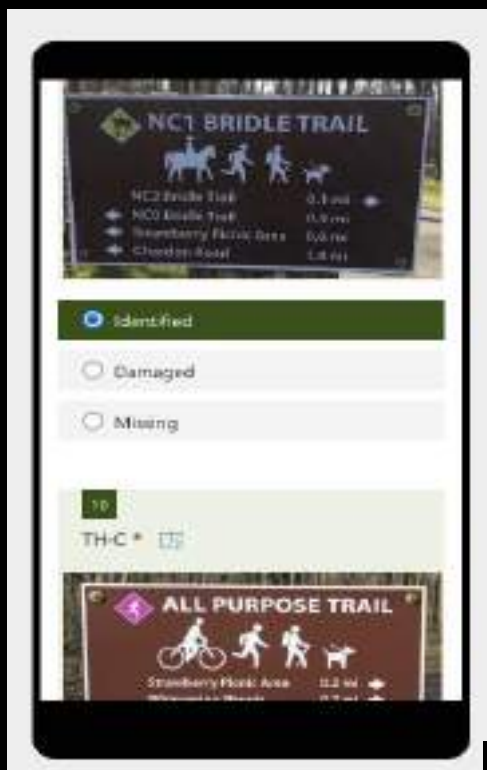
NC1 BRIDLE TRAIL

NC2 Bridle Trail 0.1 mi
NC0 Bridle Trail 0.9 mi
Strawberry Picnic Area 0.6 mi
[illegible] Road 1.8 mi

Identified

Damaged

Missing

10

TH-C *

ALL PURPOSE TRAIL

Strawberry Picnic Area 0.2 mi
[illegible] 0.7 mi